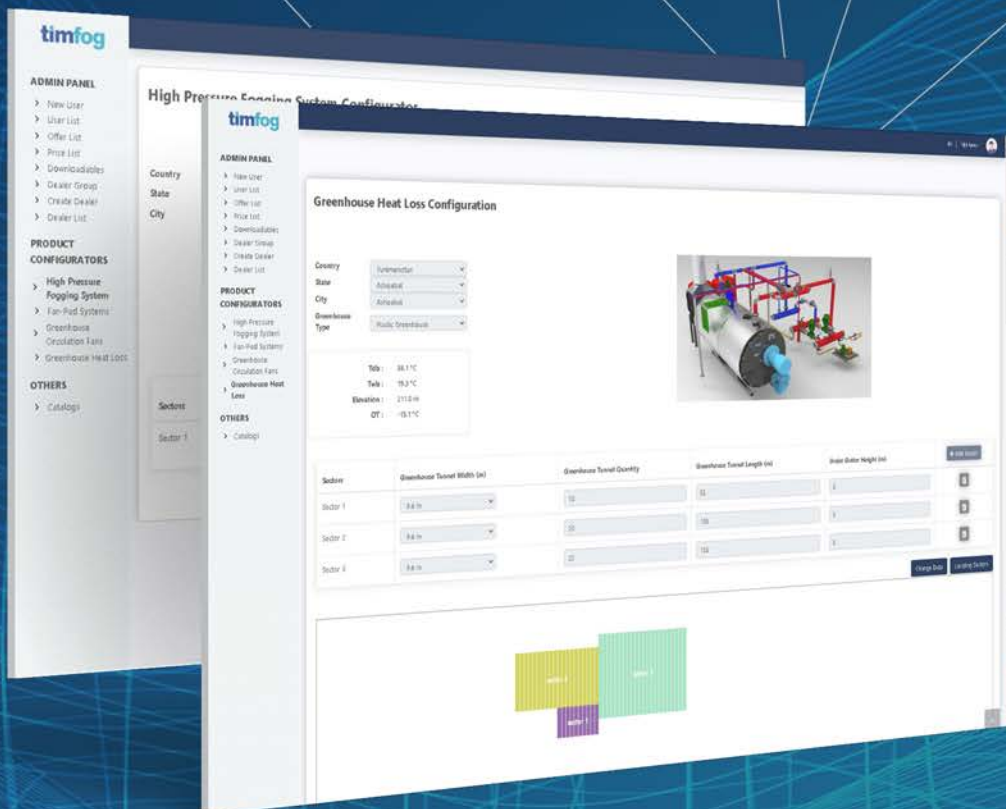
timfog

ADMIN PANEL
New User
User List
Offer List
Price List
Downloadables
Dealer Group
Create Dealer
Dealer List

PRODUCT CONFIGURATORS
High Pressure Fogging System
Fan-Pad Systems
Greenhouse Circulation Fans
Greenhouse Heat Loss

OTHERS
Catalogs

High Pressure Fogging System Configurator

Country
State
City

Sectors
Sector 1

timfog

ADMIN PANEL
New User
User List
Offer List
Price List
Downloadables
Dealer Group
Create Dealer
Dealer List

PRODUCT CONFIGURATORS
High Pressure Fogging System
Fan-Pad Systems
Greenhouse Circulation Fans
Greenhouse Heat Loss

OTHERS
Catalogs

Greenhouse Heat Loss Configuration

Country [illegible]
State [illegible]
City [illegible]
Greenhouse Type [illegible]

Tdb : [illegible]
Twb : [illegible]
Elevation : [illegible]
OT : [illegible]

| Sectors | Greenhouse Tunnel Width (m) | Greenhouse Tunnel Quantity | Greenhouse Tunnel Length (m) | Under Gutter Height (m) |
|---|---|---|---|---|
| Sector 1 | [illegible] | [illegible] | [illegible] | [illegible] |
| Sector 2 | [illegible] | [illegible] | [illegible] | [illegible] |
| Sector 3 | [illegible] | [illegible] | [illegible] | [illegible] |

Change Data
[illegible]

Sector 2
Sector 1
Sector 3